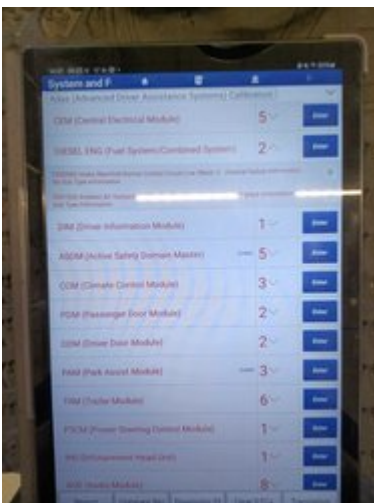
System and P

Adas (Advanced Driver Assistance Systems) Calibration

CEM (Central Electrical Module) 5 Enter

DIESEL ENG (Fuel System/Combined System) 2 Enter

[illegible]

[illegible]

DIM (Driver Information Module) 1 Enter

ASDM (Active Safety Domain Master) 5 Enter

CCM (Climate Control Module) 3 Enter

PDM (Passenger Door Module) 2 Enter

DDM (Driver Door Module) 2 Enter

PAM (Park Assist Module) 3 Enter

TRM (Trailer Module) 6 Enter

PSCM (Power Steering Control Module) 1 Enter

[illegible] 1 Enter

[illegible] 8 Enter